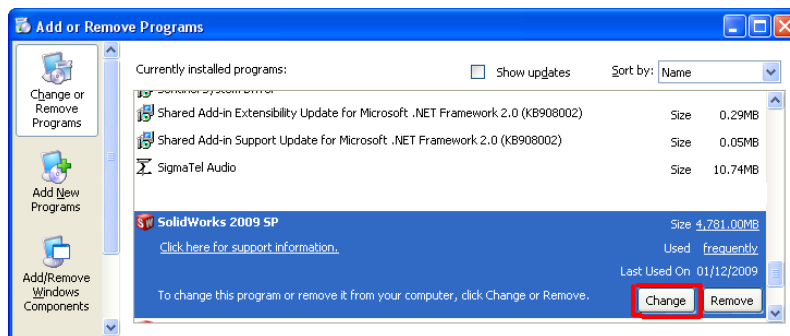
Add or Remove Programs

Change or Remove Programs

Add New Programs

Add/Remove Windows Components

Currently installed programs:

Show updates

Sort by: Name

Shared Add-in Extensibility Update for Microsoft .NET Framework 2.0 (KB908002) Size 0.29MB

Shared Add-in Support Update for Microsoft .NET Framework 2.0 (KB908002) Size 0.05MB

SigmaTel Audio Size 10.74MB

SolidWorks 2009 SP Size 4,781.00MB

Click here for support information. Used frequently

Last Used On 01/12/2009

To change this program or remove it from your computer, click Change or Remove.

Change Remove